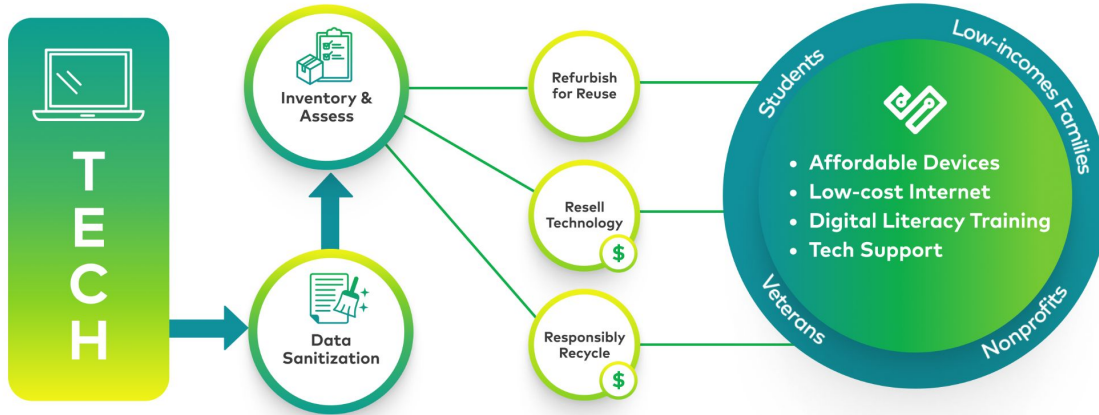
TECH

Inventory & Assess

Data Sanitization

Refurbish for Reuse

Resell Technology

$

Responsibly Recycle

$

Students

Low-incomes Families

- Affordable Devices
- Low-cost Internet
- Digital Literacy Training
- Tech Support

Veterans

Nonprofits